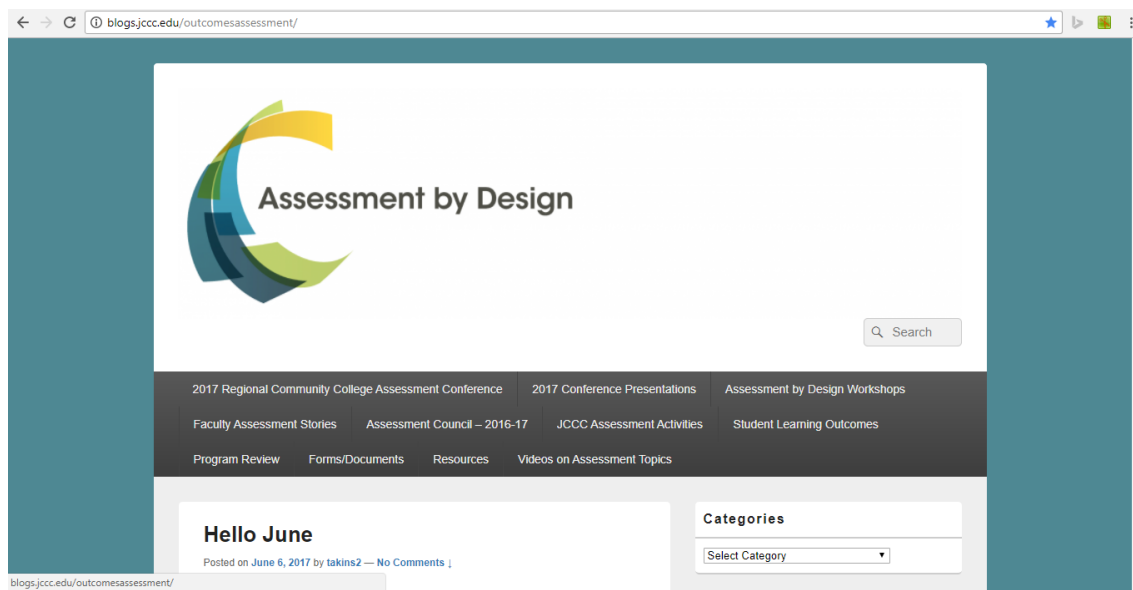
blogs.jccc.edu/outcomesassessment/

Assessment by Design

Search

2017 Regional Community College Assessment Conference
2017 Conference Presentations
Assessment by Design Workshops
Faculty Assessment Stories
Assessment Council – 2016-17
JCCC Assessment Activities
Student Learning Outcomes
Program Review
Forms/Documents
Resources
Videos on Assessment Topics

Hello June

Posted on June 6, 2017 by takins2 — No Comments ↓

Categories

Select Category

blogs.jccc.edu/outcomesassessment/